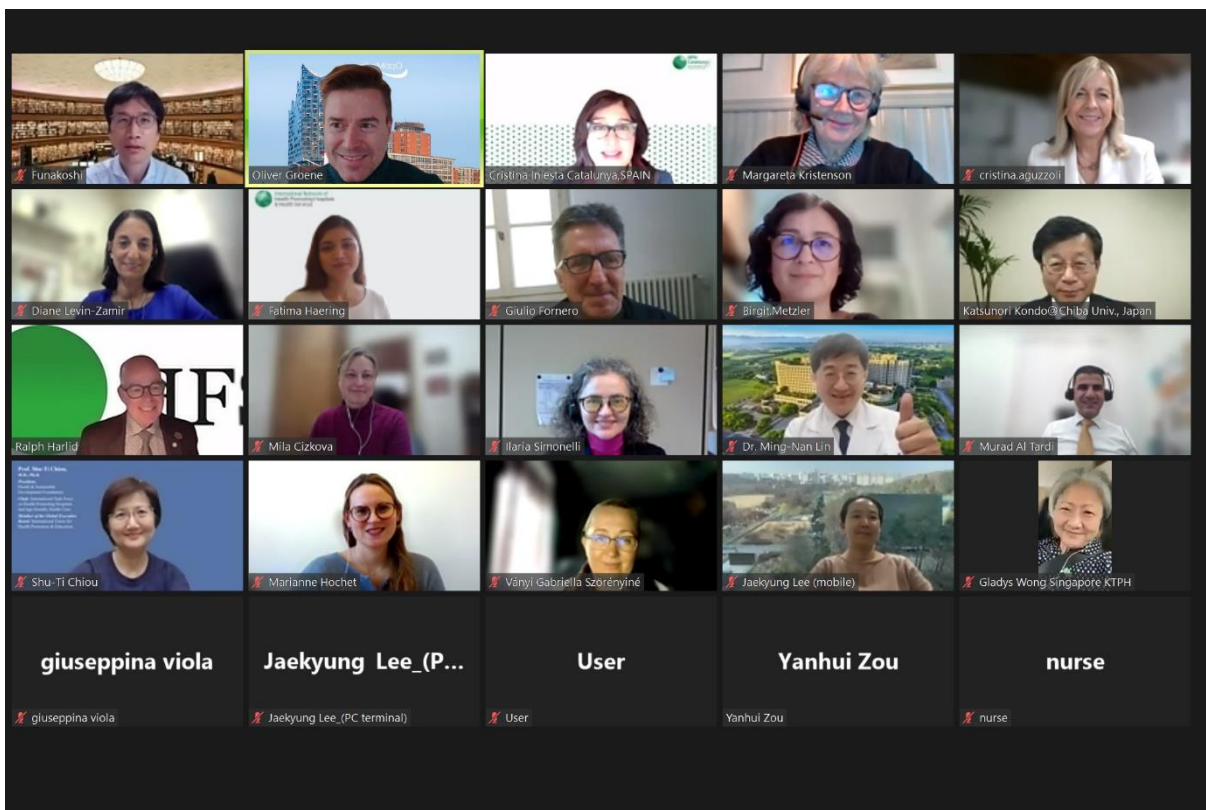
Funakoshi

Oliver Groene

Cristina Iniesta Catalunya,SPAIN

Margareta Kristenson

cristina.aguzzoli

International Network of Health Promoting Hospitals & Health Services

Diane Levin-Zamir

Fatima Haering

Giulio Fornero

Birgit Metzler

Katsunori Kondo@Chiba Univ., Japan

Ralph Harlid

Mila Cizkova

Ilaria Simonelli

Dr. Ming-Nan Lin

Murad Al Tardi

Prof. Shu-Ti Chiou

Shu-Ti Chiou

Marianne Hochet

Ványi Gabriella Szörényiné

Jaekyung Lee (mobile)

Gladys Wong Singapore KTPH

giuseppina viola

Jaekyung Lee_(P...

User

Yanhui Zou

nurse

giuseppina viola

Jaekyung Lee_(PC terminal)

User

Yanhui Zou

nurse